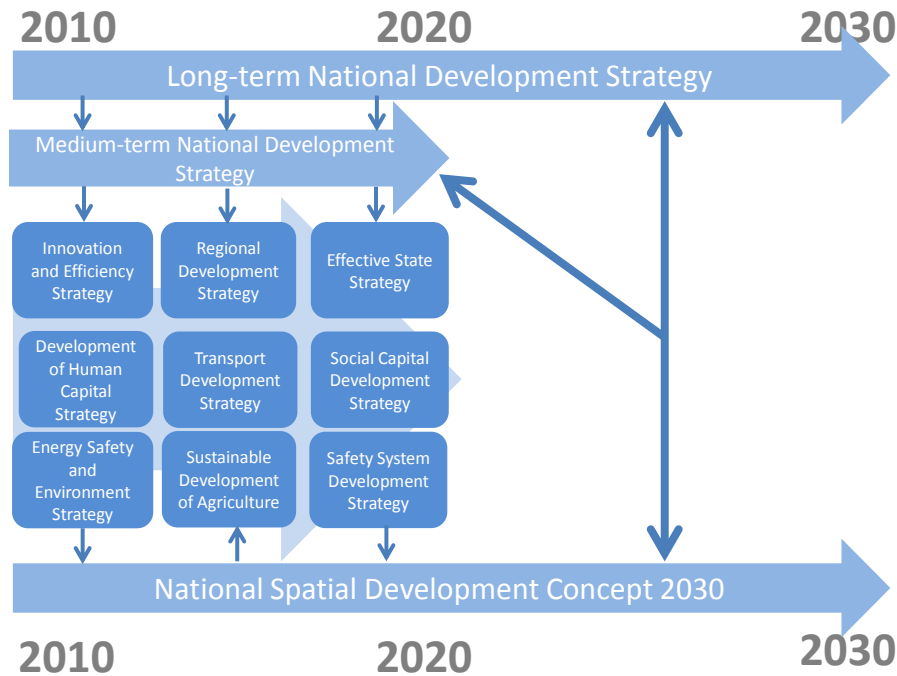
2010

2020

2030

Long-term National Development Strategy

Medium-term National Development Strategy

Innovation and Efficiency Strategy

Regional Development Strategy

Effective State Strategy

Development of Human Capital Strategy

Transport Development Strategy

Social Capital Development Strategy

Energy Safety and Environment Strategy

Sustainable Development of Agriculture

Safety System Development Strategy

National Spatial Development Concept 2030

2010

2020

2030